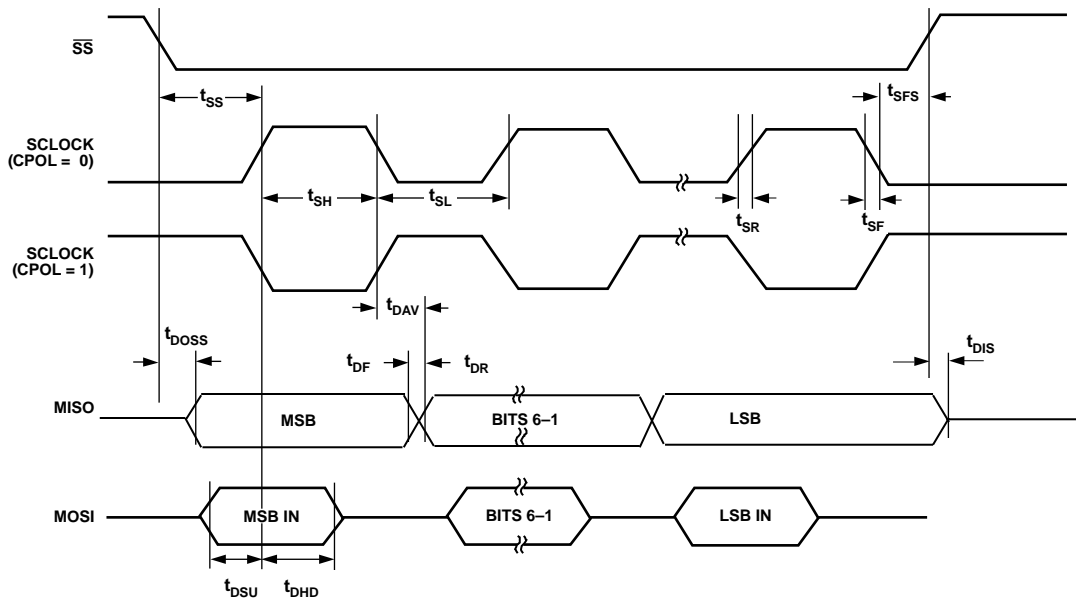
$\overline{SS}$

$t_{SS}$

$t_{SFS}$

SCLOCK (CPOL = 0)

$t_{SH}$

$t_{SL}$

$t_{SR}$

$t_{SF}$

SCLOCK (CPOL = 1)

$t_{DAV}$

$t_{DOSS}$

$t_{DF}$

$t_{DR}$

$t_{DIS}$

MISO

MSB

BITS 6–1

LSB

MOSI

MSB IN

BITS 6–1

LSB IN

$t_{DSU}$

$t_{DHD}$